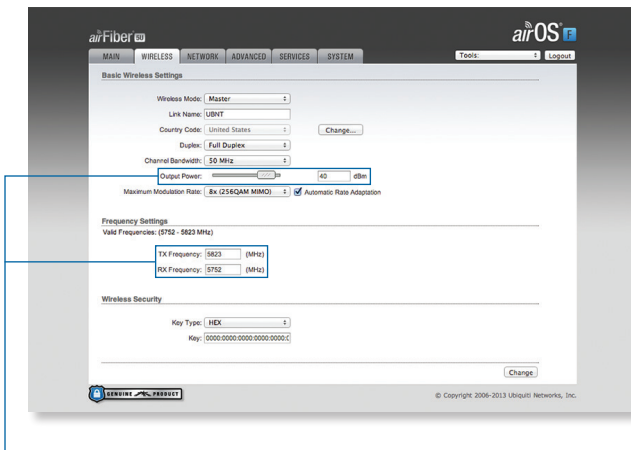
airFiber 5X

airOS F

MAIN | WIRELESS | NETWORK | ADVANCED | SERVICES | SYSTEM

Tools: | Logout

Basic Wireless Settings

Wireless Mode: Master

Link Name: UBNT

Country Code: United States | Change...

Duplex: Full Duplex

Channel Bandwidth: 50 MHz

Output Power: 40 dBm

Maximum Modulation Rate: 8x (256QAM MIMO) | Automatic Rate Adaptation

Frequency Settings

Valid Frequencies: (5752 - 5823 MHz)

TX Frequency: 5823 (MHz)

RX Frequency: 5752 (MHz)

Wireless Security

Key Type: HEX

Key: 0000:0000:0000:0000:0

Change

GENUINE PRODUCT

© Copyright 2006-2013 Ubiquiti Networks, Inc.